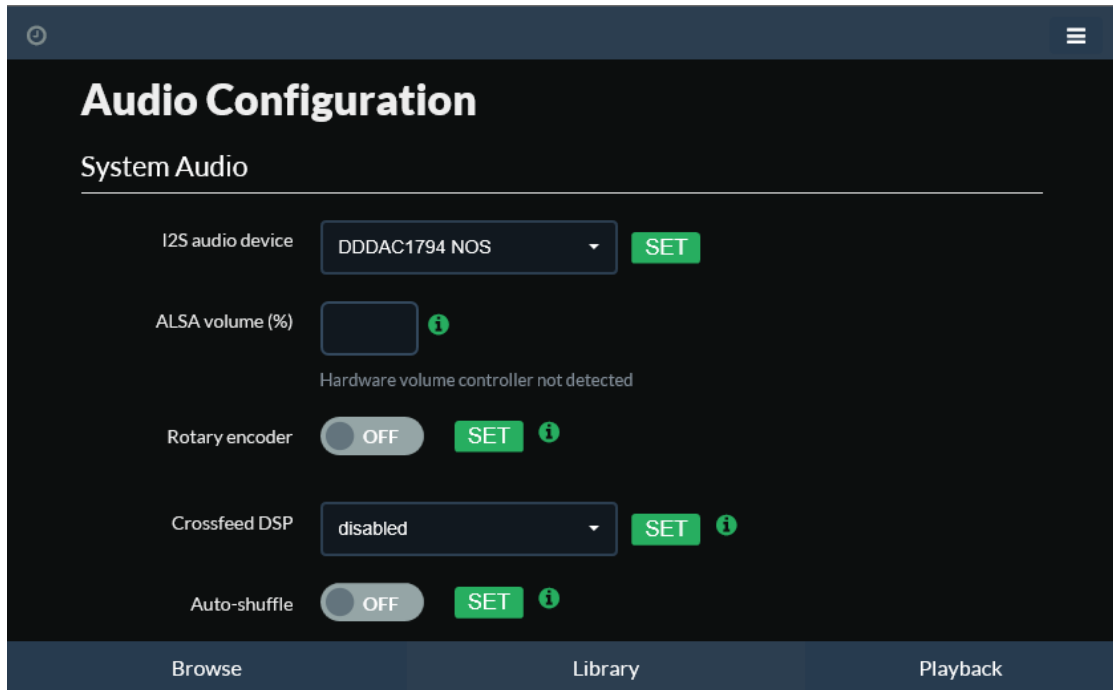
Audio Configuration

System Audio

I2S audio device
DDDAC1794 NOS
SET

ALSA volume (%)
Hardware volume controller not detected

Rotary encoder
OFF
SET

Crossfeed DSP
disabled
SET

Auto-shuffle
OFF
SET

Browse
Library
Playback